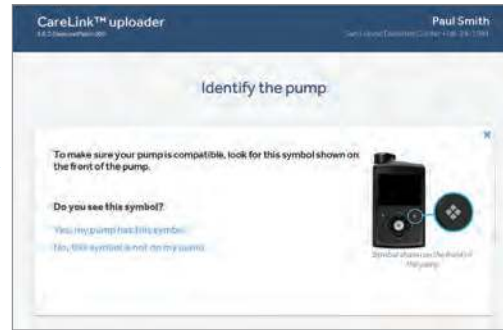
CareLink™ uploader

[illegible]

Paul Smith

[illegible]

Identify the pump

To make sure your pump is compatible, look for this symbol shown on the front of the pump.

Do you see this symbol?

Yes, my pump has this symbol

No, this symbol is not on my pump

Symbol shown on the front of the pump